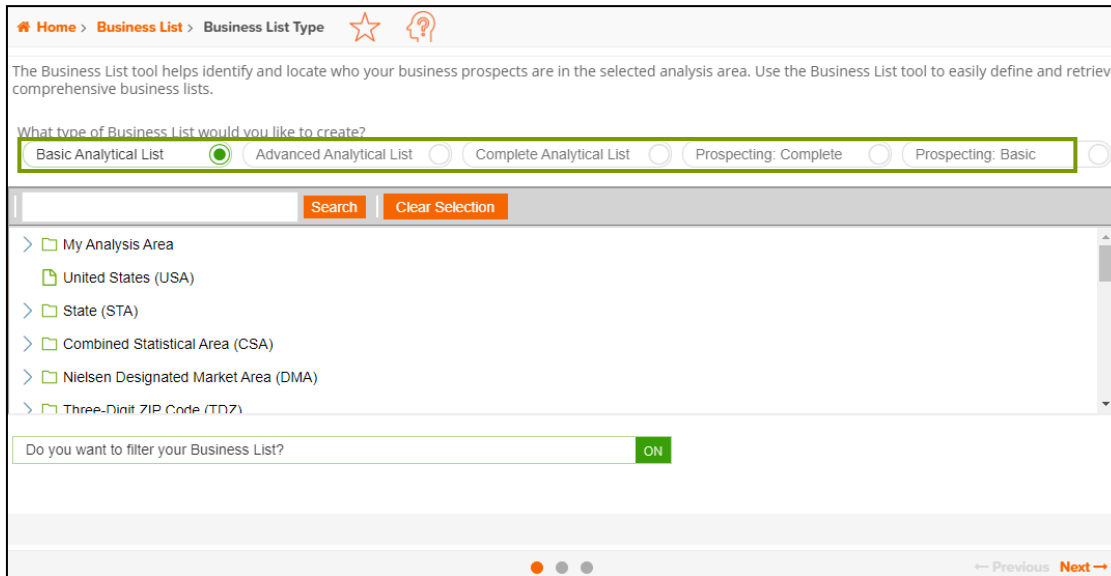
Home > Business List > Business List Type

The Business List tool helps identify and locate who your business prospects are in the selected analysis area. Use the Business List tool to easily define and retriev comprehensive business lists.

What type of Business List would you like to create?

Basic Analytical List
Advanced Analytical List
Complete Analytical List
Prospecting: Complete
Prospecting: Basic

Search
Clear Selection

My Analysis Area
United States (USA)
State (STA)
Combined Statistical Area (CSA)
Nielsen Designated Market Area (DMA)
Three-Digit ZIP Code (TDZ)

Do you want to filter your Business List?
ON

← Previous Next →